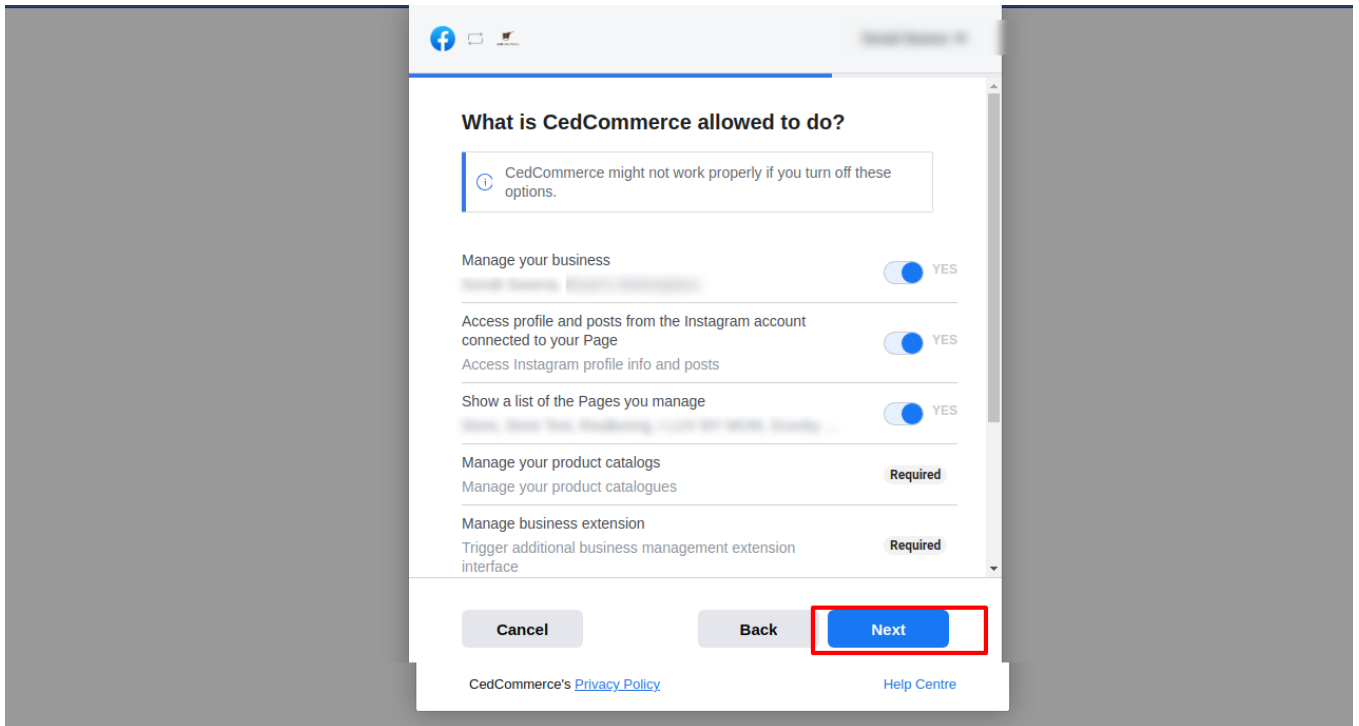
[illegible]

What is CedCommerce allowed to do?

CedCommerce might not work properly if you turn off these options.

Manage your business
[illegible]
YES

Access profile and posts from the Instagram account connected to your Page
Access Instagram profile info and posts
YES

Show a list of the Pages you manage
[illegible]
YES

Manage your product catalogs
Manage your product catalogues
Required

Manage business extension
Trigger additional business management extension interface
Required

Cancel
Back
Next

CedCommerce's Privacy Policy
Help Centre